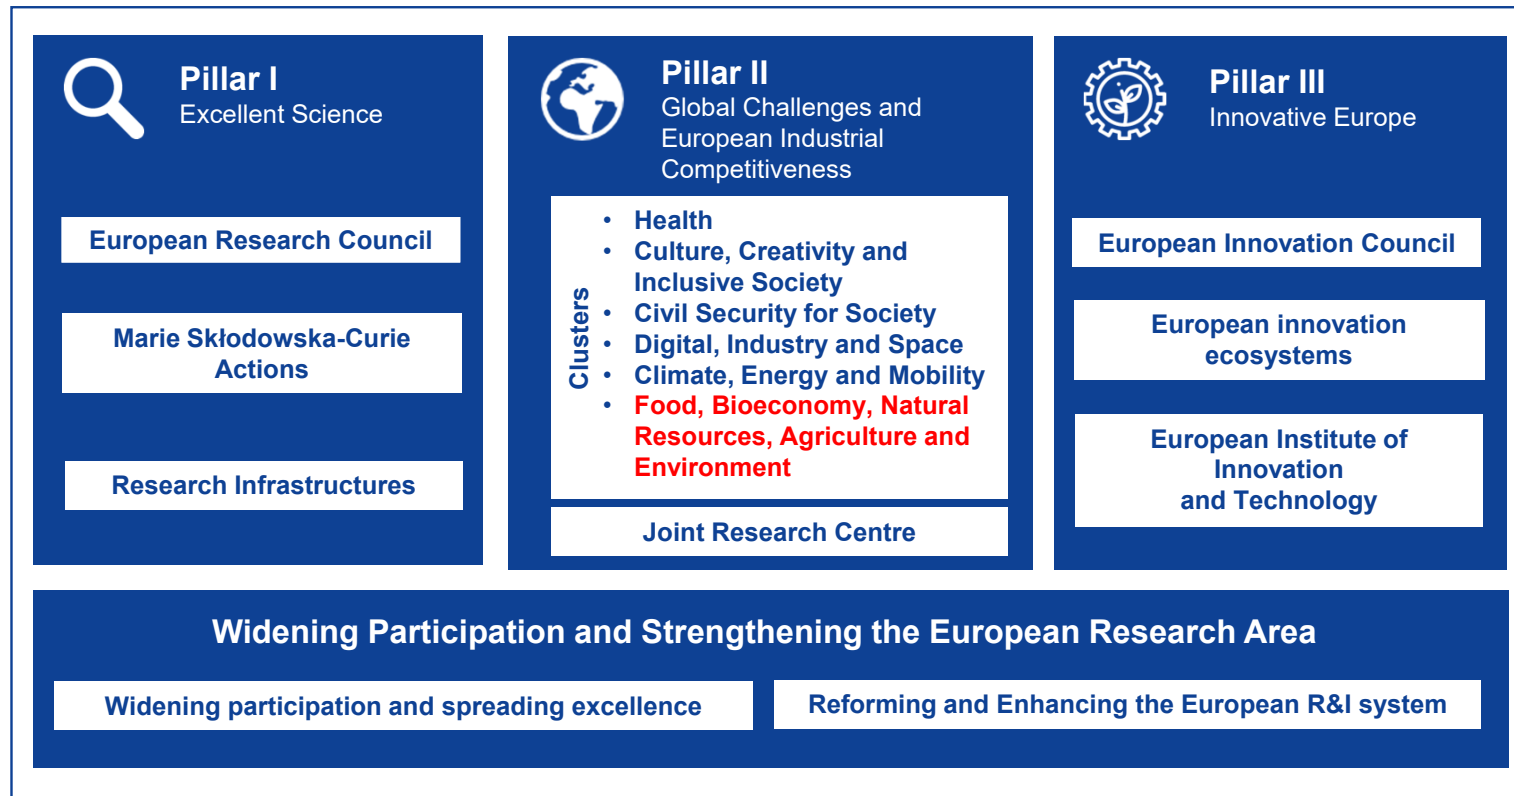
Pillar I
Excellent Science

European Research Council

Marie Skłodowska-Curie Actions

Research Infrastructures

Pillar II
Global Challenges and European Industrial Competitiveness

Clusters

- Health
- Culture, Creativity and Inclusive Society
- Civil Security for Society
- Digital, Industry and Space
- Climate, Energy and Mobility
- Food, Bioeconomy, Natural Resources, Agriculture and Environment

Joint Research Centre

Pillar III
Innovative Europe

European Innovation Council

European innovation ecosystems

European Institute of Innovation and Technology

Widening Participation and Strengthening the European Research Area

Widening participation and spreading excellence

Reforming and Enhancing the European R&I system